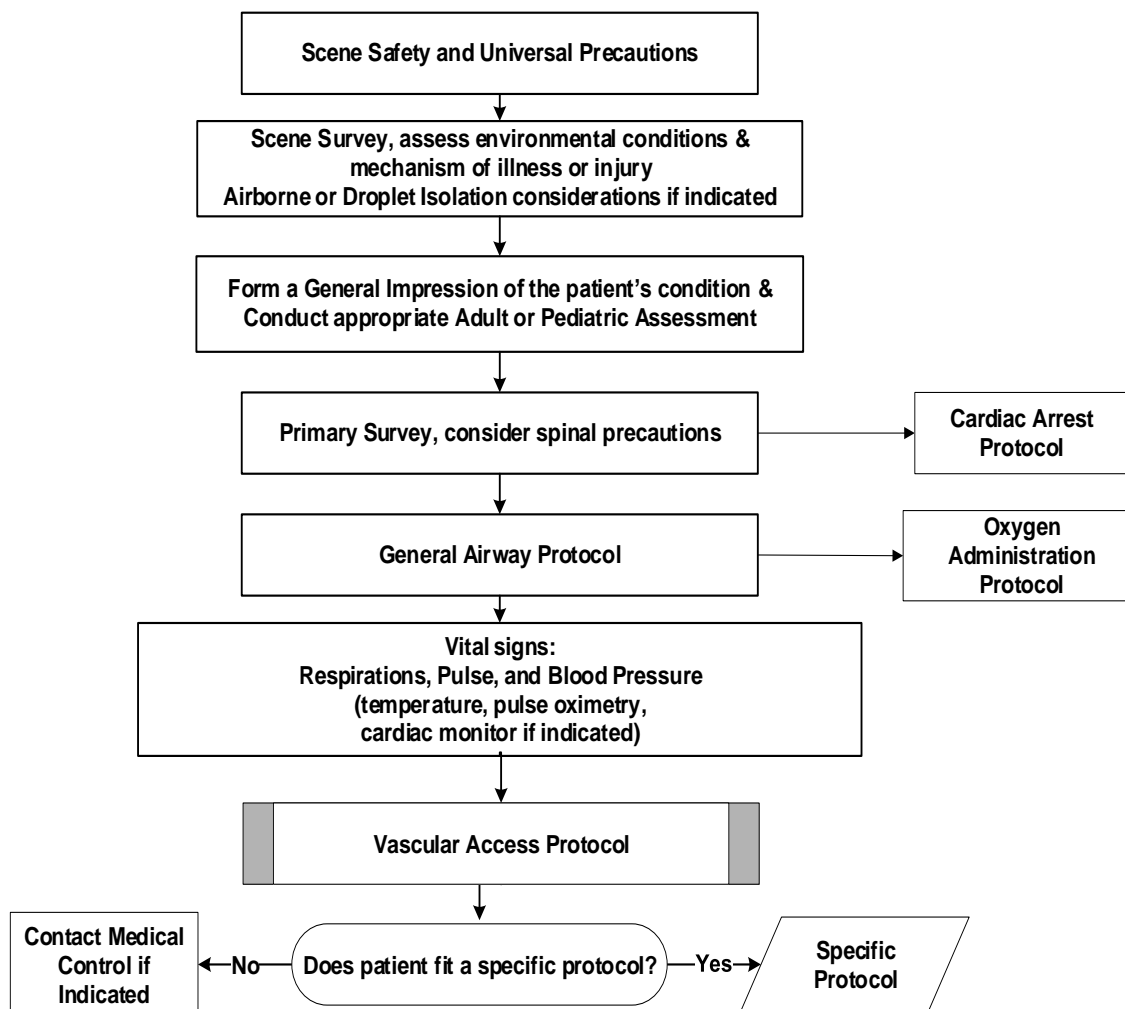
Scene Safety and Universal Precautions

Scene Survey, assess environmental conditions & mechanism of illness or injury
Airborne or Droplet Isolation considerations if indicated

Form a General Impression of the patient's condition & Conduct appropriate Adult or Pediatric Assessment

Primary Survey, consider spinal precautions

Cardiac Arrest Protocol

General Airway Protocol

Oxygen Administration Protocol

Vital signs:
Respirations, Pulse, and Blood Pressure
(temperature, pulse oximetry, cardiac monitor if indicated)

Vascular Access Protocol

Contact Medical Control if Indicated

No

Does patient fit a specific protocol?

Yes

Specific Protocol